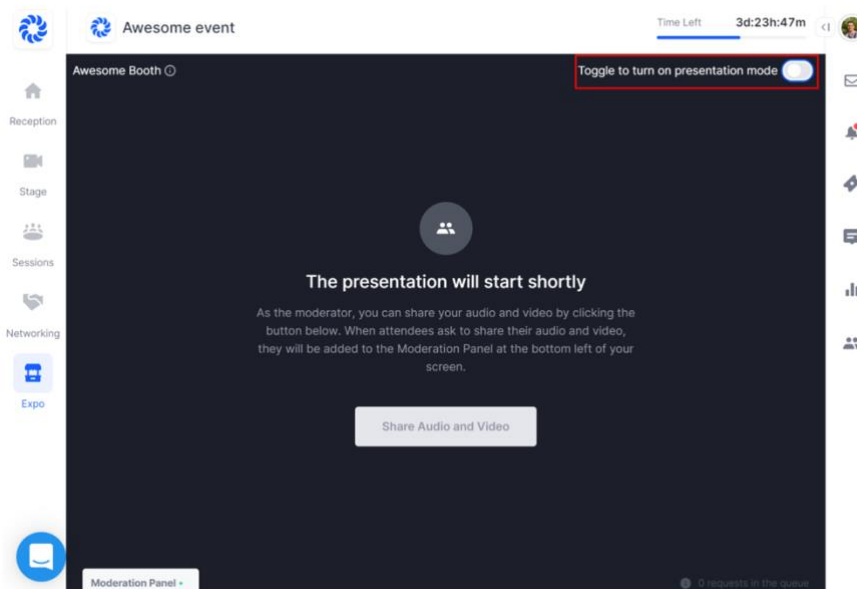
Awesome event

Time Left 3d:23h:47m

Reception

Stage

Sessions

Networking

Expo

Awesome Booth

Toggle to turn on presentation mode

The presentation will start shortly

As the moderator, you can share your audio and video by clicking the button below. When attendees ask to share their audio and video, they will be added to the Moderation Panel at the bottom left of your screen.

Share Audio and Video

Moderation Panel

0 requests in the queue